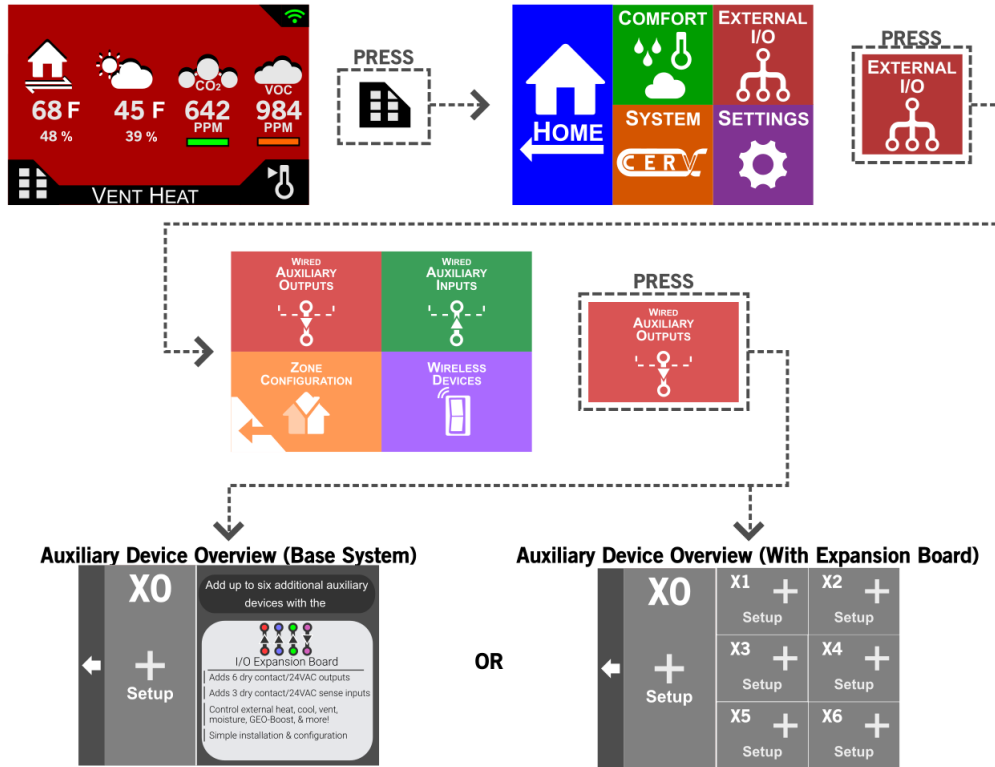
68 F
48 %
45 F
39 %
CO₂
642
PPM
VOC
984
PPM
VENT HEAT

PRESS

COMFORT
EXTERNAL I/O
HOME
SYSTEM
CERV
SETTINGS

PRESS
EXTERNAL I/O

WIRED AUXILIARY OUTPUTS
WIRED AUXILIARY INPUTS
ZONE CONFIGURATION
WIRELESS DEVICES

PRESS
WIRED AUXILIARY OUTPUTS

Auxiliary Device Overview (Base System)

X0
Setup
Add up to six additional auxiliary devices with the
I/O Expansion Board
Adds 6 dry contact/24VAC outputs
Adds 3 dry contact/24VAC sense inputs
Control external heat, cool, vent, moisture, GEO-Boost, & more!
Simple installation & configuration

OR

Auxiliary Device Overview (With Expansion Board)

X0
Setup
X1
Setup
X2
Setup
X3
Setup
X4
Setup
X5
Setup
X6
Setup